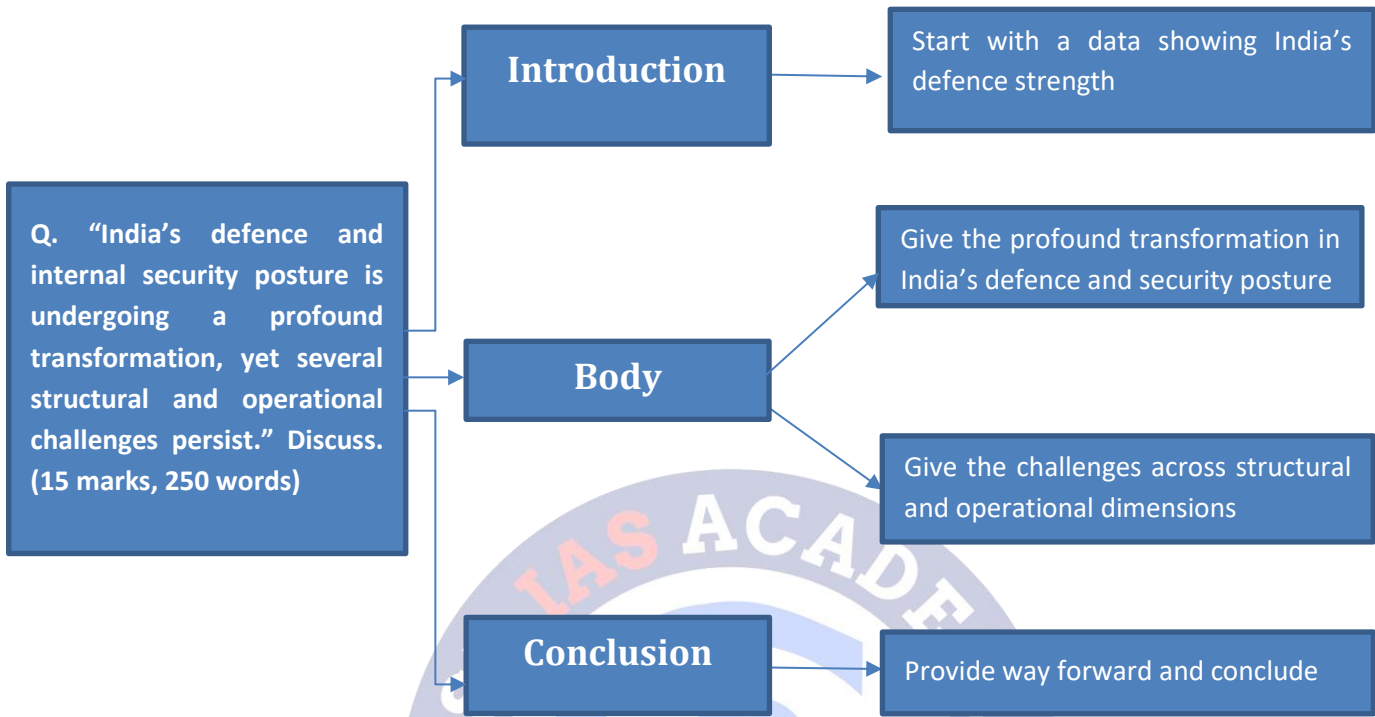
Q. "India's defence and internal security posture is undergoing a profound transformation, yet several structural and operational challenges persist." Discuss. (15 marks, 250 words)

Introduction

Start with a data showing India's defence strength

Body

Give the profound transformation in India's defence and security posture

Give the challenges across structural and operational dimensions

Conclusion

Provide way forward and conclude

IAS ACADE